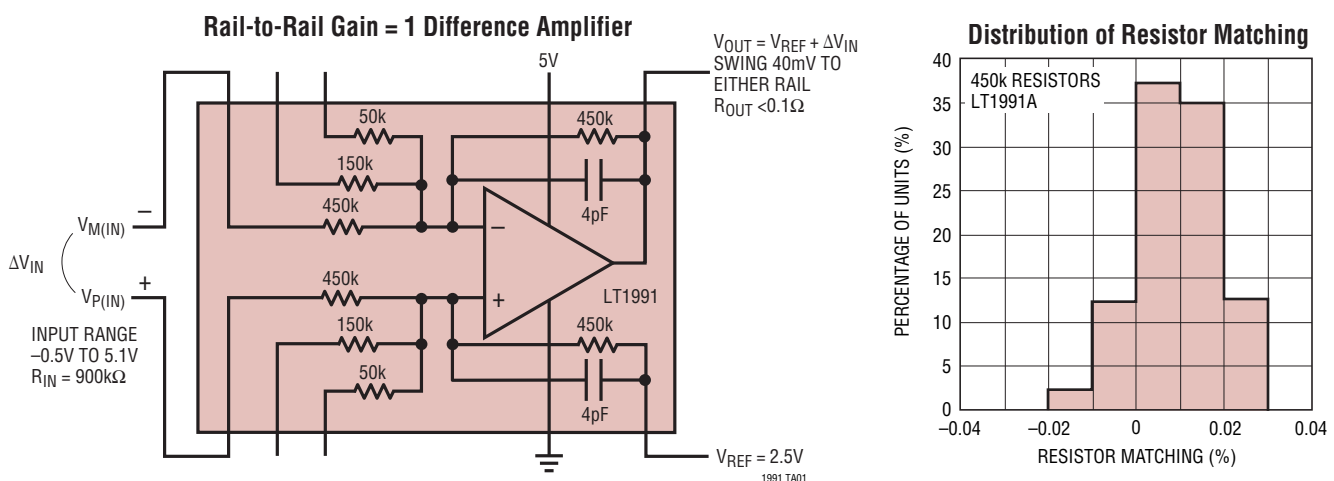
Rail-to-Rail Gain = 1 Difference Amplifier

5V

$V_{OUT} = V_{REF} + \Delta V_{IN}$
SWING 40mV TO EITHER RAIL
$R_{OUT} < 0.1\Omega$

50k
450k
150k
450k
4pF
–
$V_{M(IN)}$
$\Delta V_{IN}$
$V_{P(IN)}$
+
450k
+
LT1991
150k
450k
50k
4pF

INPUT RANGE
–0.5V TO 5.1V
$R_{IN} = 900k\Omega$

$V_{REF} = 2.5V$

1991 TA01

Distribution of Resistor Matching

450k RESISTORS
LT1991A

PERCENTAGE OF UNITS (%)

40
35
30
25
20
15
10
5
0

–0.04 –0.02 0 0.02 0.04

RESISTOR MATCHING (%)